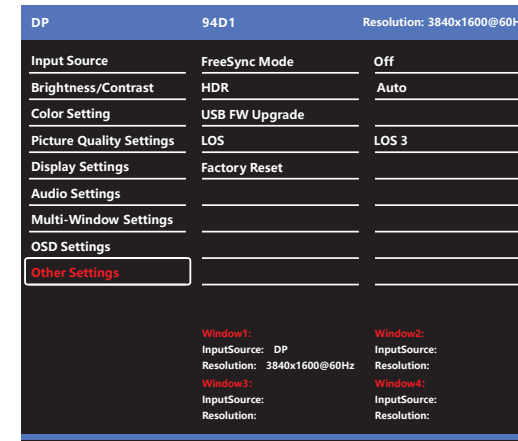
DP 94D1 Resolution: 3840x1600@60H

| | | |
|---|---|---|
| Input Source | FreeSync Mode | Off |
| Brightness/Contrast | HDR | Auto |
| Color Setting | USB FW Upgrade | |
| Picture Quality Settings | LOS | LOS 3 |
| Display Settings | Factory Reset | |
| Audio Settings | | |
| Multi-Window Settings | | |
| OSD Settings | | |
| Other Settings | | |

Window1:
InputSource: DP
Resolution: 3840x1600@60Hz

Window2:
InputSource:
Resolution:

Window3:
InputSource:
Resolution:

Window4:
InputSource:
Resolution: